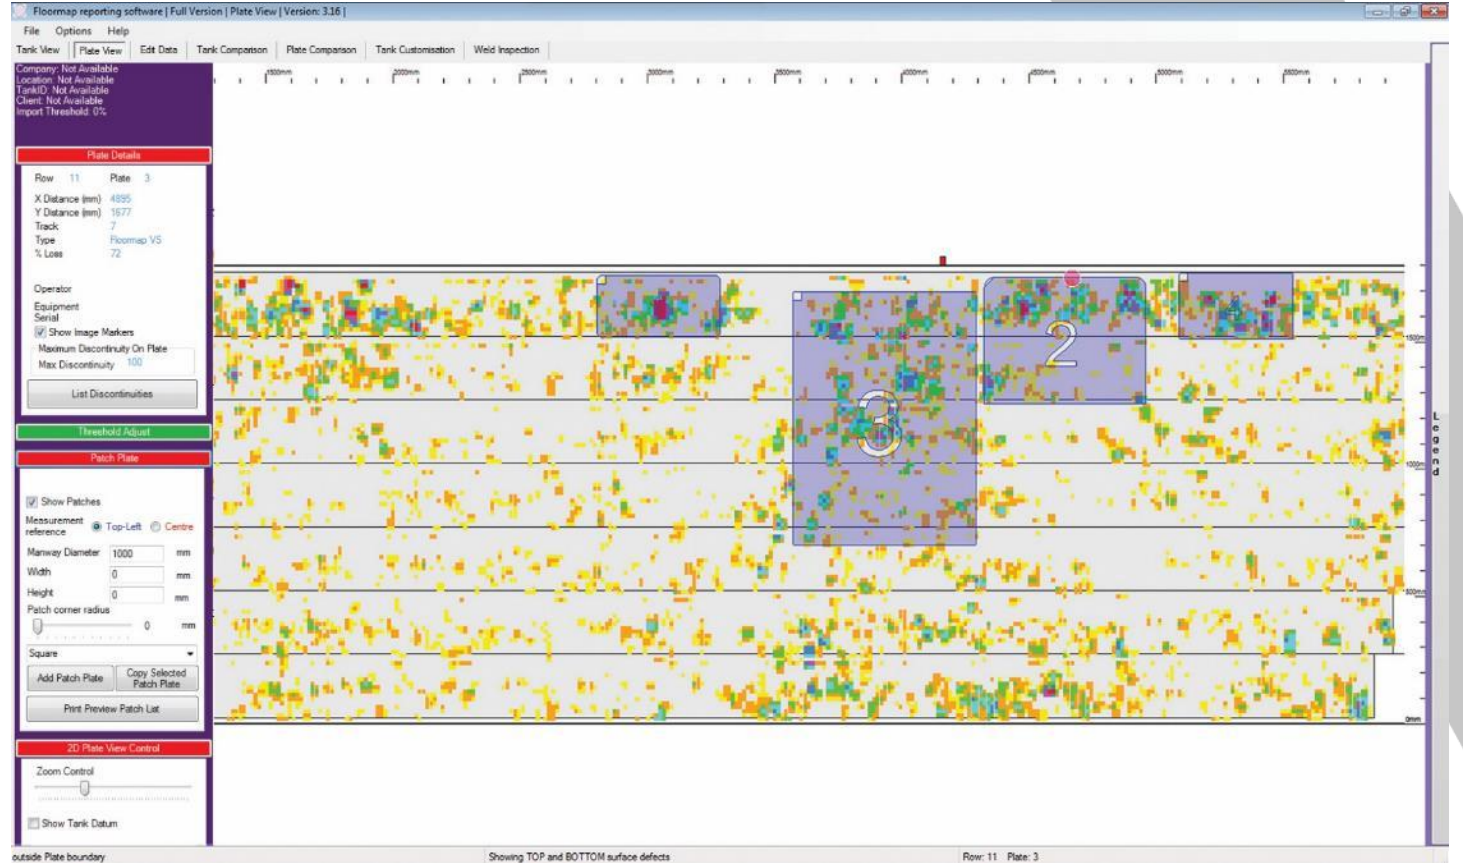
Floormap reporting software | Full Version | Plate View | Version: 3.16 |

File Options Help

Tank View | Plate View | Edit Data | Tank Comparison | Plate Comparison | Tank Customisation | Weld Inspection

Company: Not Available
Location: Not Available
TankID: Not Available
Client: Not Available
Import Threshold: 0%

Plate Details

Row 11 Plate 3

X Distance (mm) 4895
Y Distance (mm) 1677
Track 7
Type Floormap VS
% Loss 72

Operator
Equipment Serial
Show Image Markers
Maximum Discontinuity On Plate
Max Discontinuity 100

List Discontinuities

Threshold Adjust

Patch Plate

Show Patches
Measurement reference Top-Left Centre
Manway Diameter 1000 mm
Width 0 mm
Height 0 mm
Patch corner radius 0 mm
Square
Add Patch Plate | Copy Selected Patch Plate
Print Preview Patch List

2D Plate View Control

Zoom Control

Show Tank Datum

1500mm 2000mm 2500mm 3000mm 3500mm 4000mm 4500mm 5000mm 5500mm

1500mm 1000mm 500mm 0mm

2 3 4

Legend

outside Plate boundary | Showing TOP and BOTTOM surface defects | Row: 11 Plate: 3